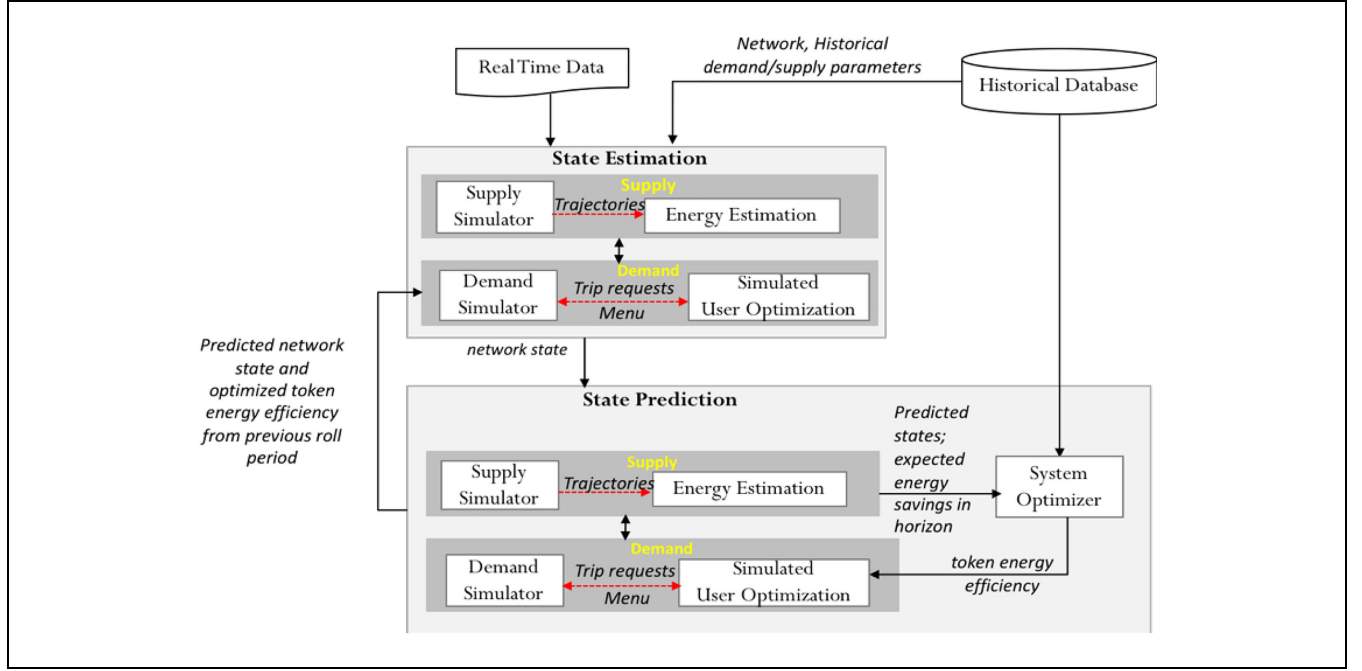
Real Time Data

Network, Historical demand/supply parameters

Historical Database

State Estimation

Supply

Supply Simulator

Trajectories

Energy Estimation

Demand

Demand Simulator

Trip requests

Menu

Simulated User Optimization

Predicted network state and optimized token energy efficiency from previous roll period

network state

State Prediction

Predicted states; expected energy savings in horizon

Supply

Supply Simulator

Trajectories

Energy Estimation

System Optimizer

Demand

Demand Simulator

Trip requests

Menu

Simulated User Optimization

token energy efficiency